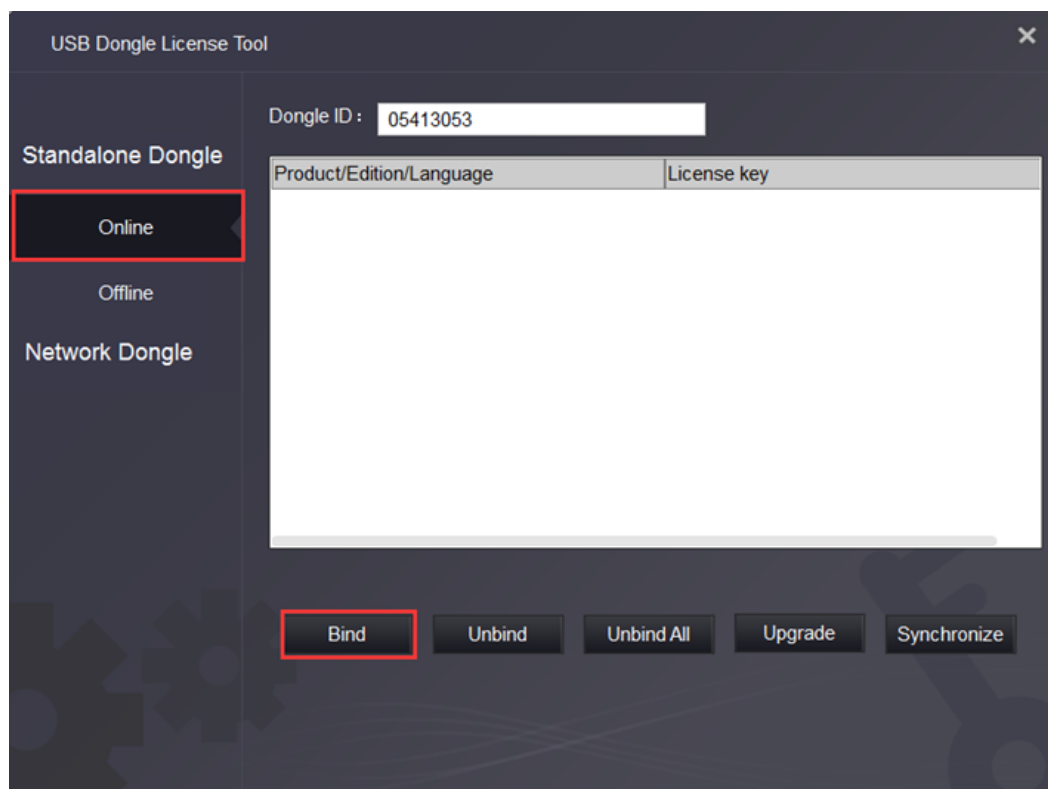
USB Dongle License Tool

×

Standalone Dongle

Online

Offline

Network Dongle

Dongle ID： 05413053

| Product/Edition/Language | License key |
|---|---|

Bind

Unbind

Unbind All

Upgrade

Synchronize